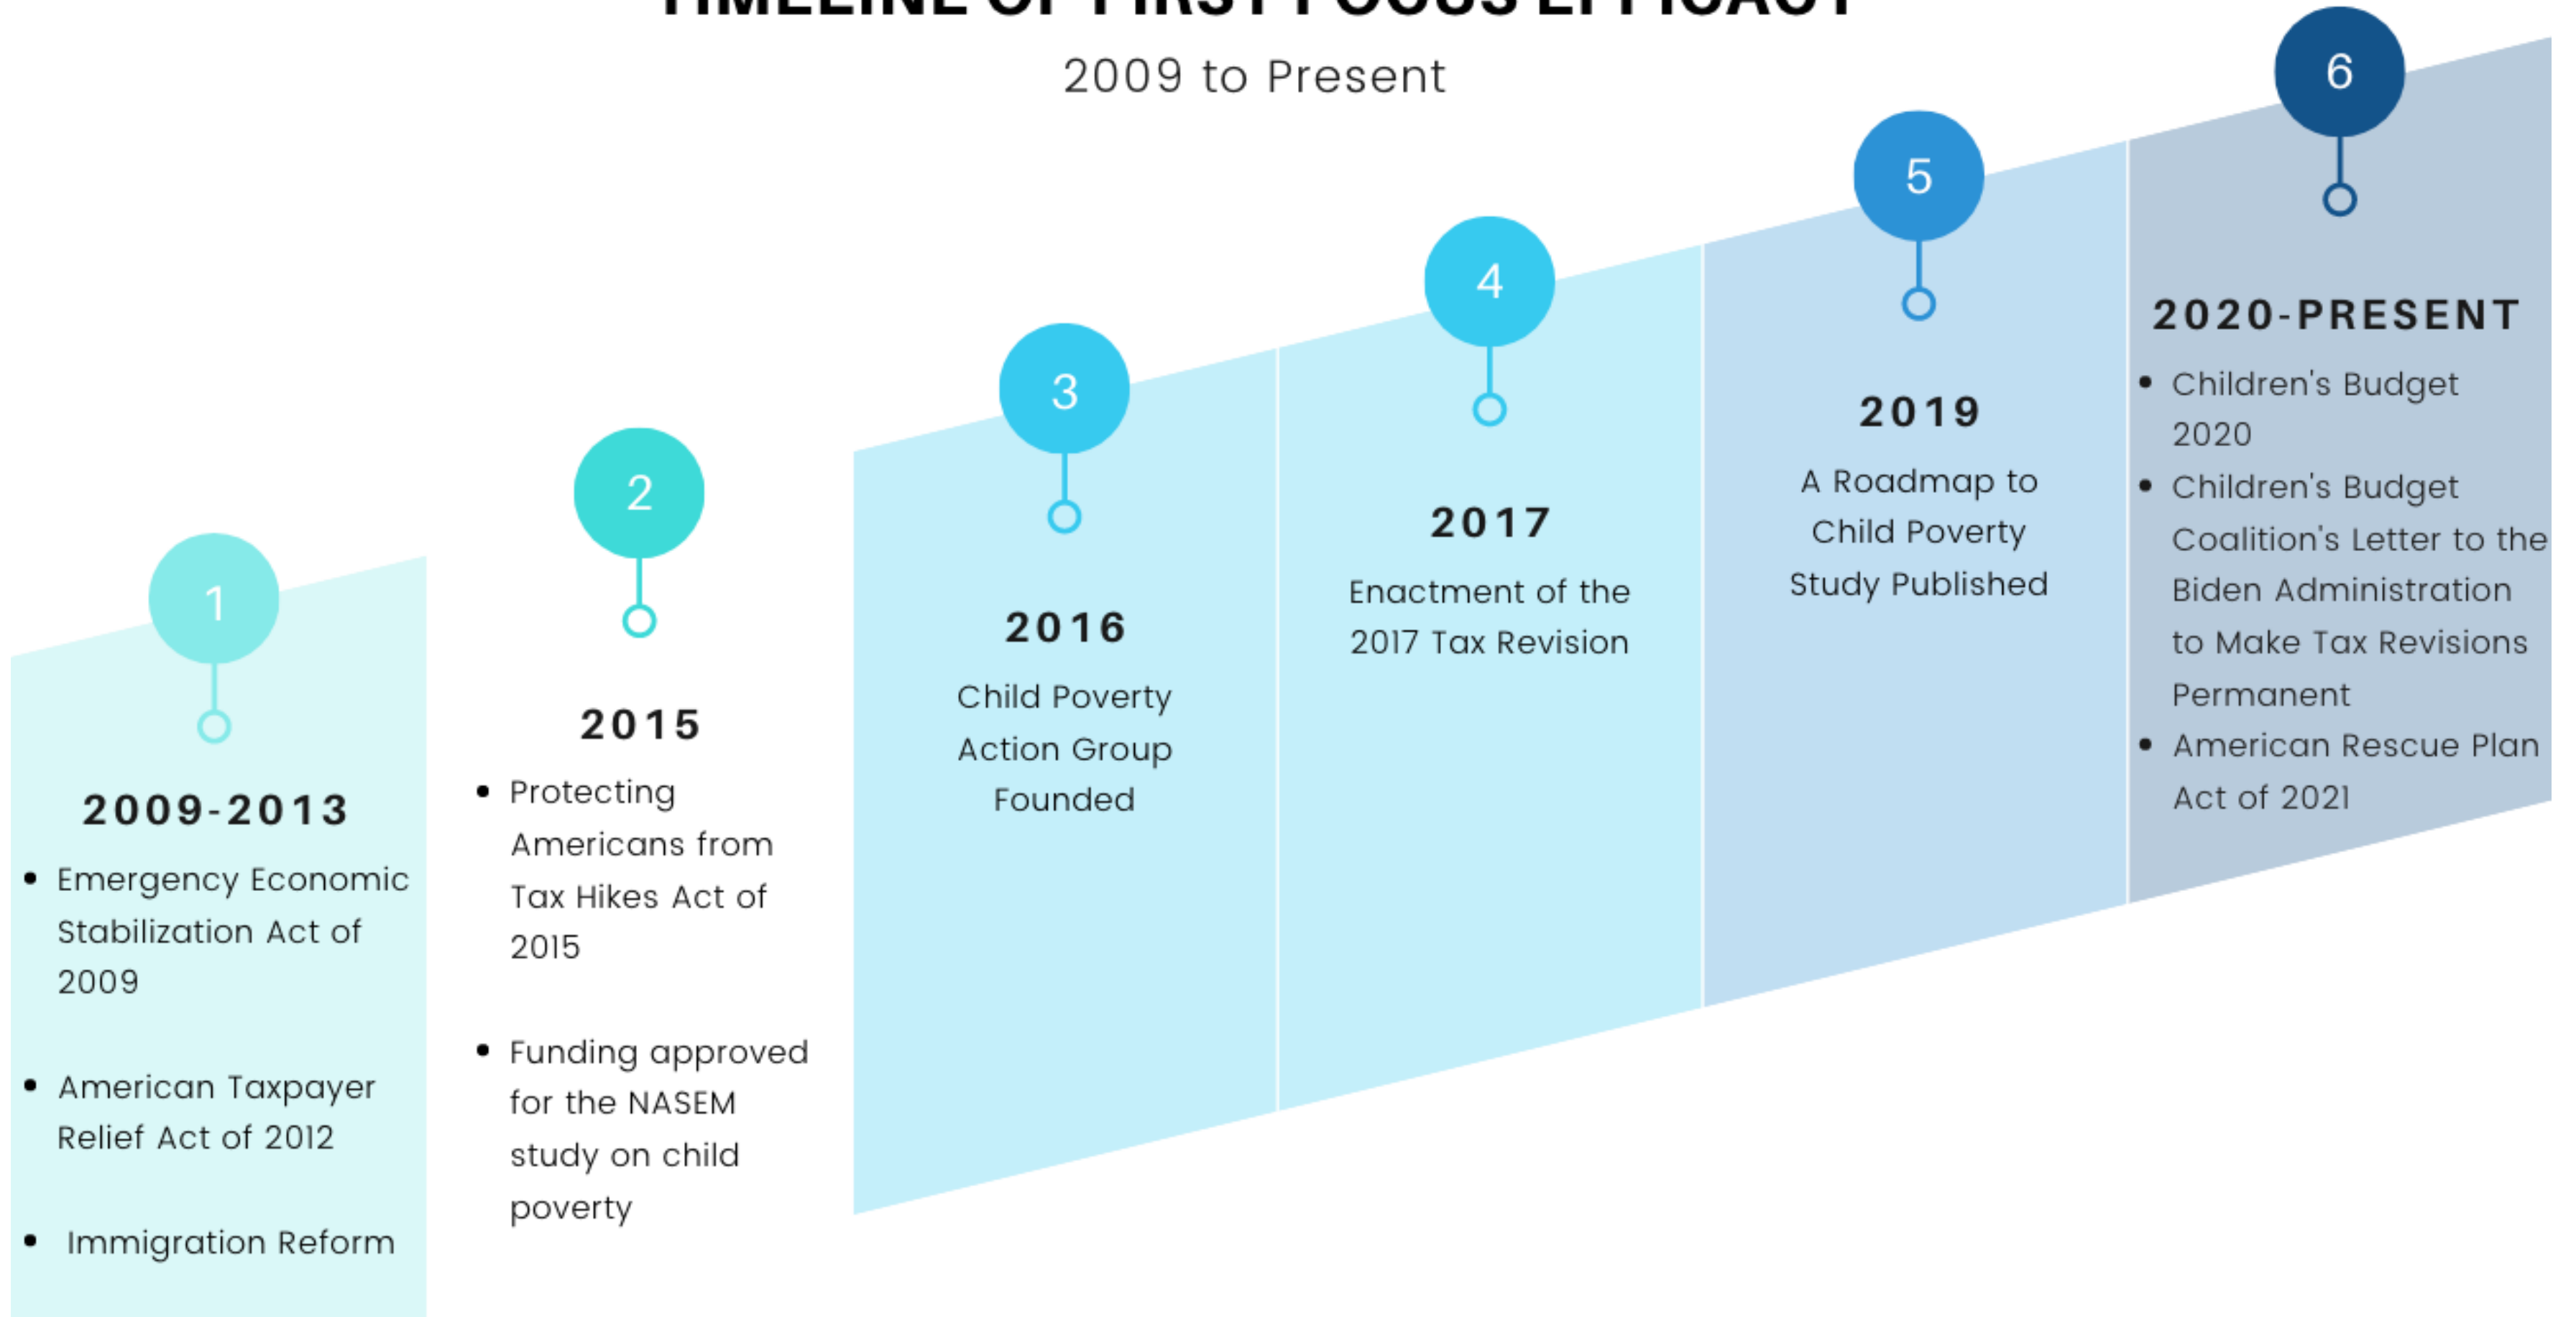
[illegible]

2009 to Present

1

2009-2013

- Emergency Economic Stabilization Act of 2009
- American Taxpayer Relief Act of 2012
- Immigration Reform

2

2015

- Protecting Americans from Tax Hikes Act of 2015
- Funding approved for the NASEM study on child poverty

3

2016

Child Poverty Action Group Founded

4

2017

Enactment of the 2017 Tax Revision

5

2019

A Roadmap to Child Poverty Study Published

6

2020-PRESENT

- Children's Budget 2020
- Children's Budget Coalition's Letter to the Biden Administration to Make Tax Revisions Permanent
- American Rescue Plan Act of 2021